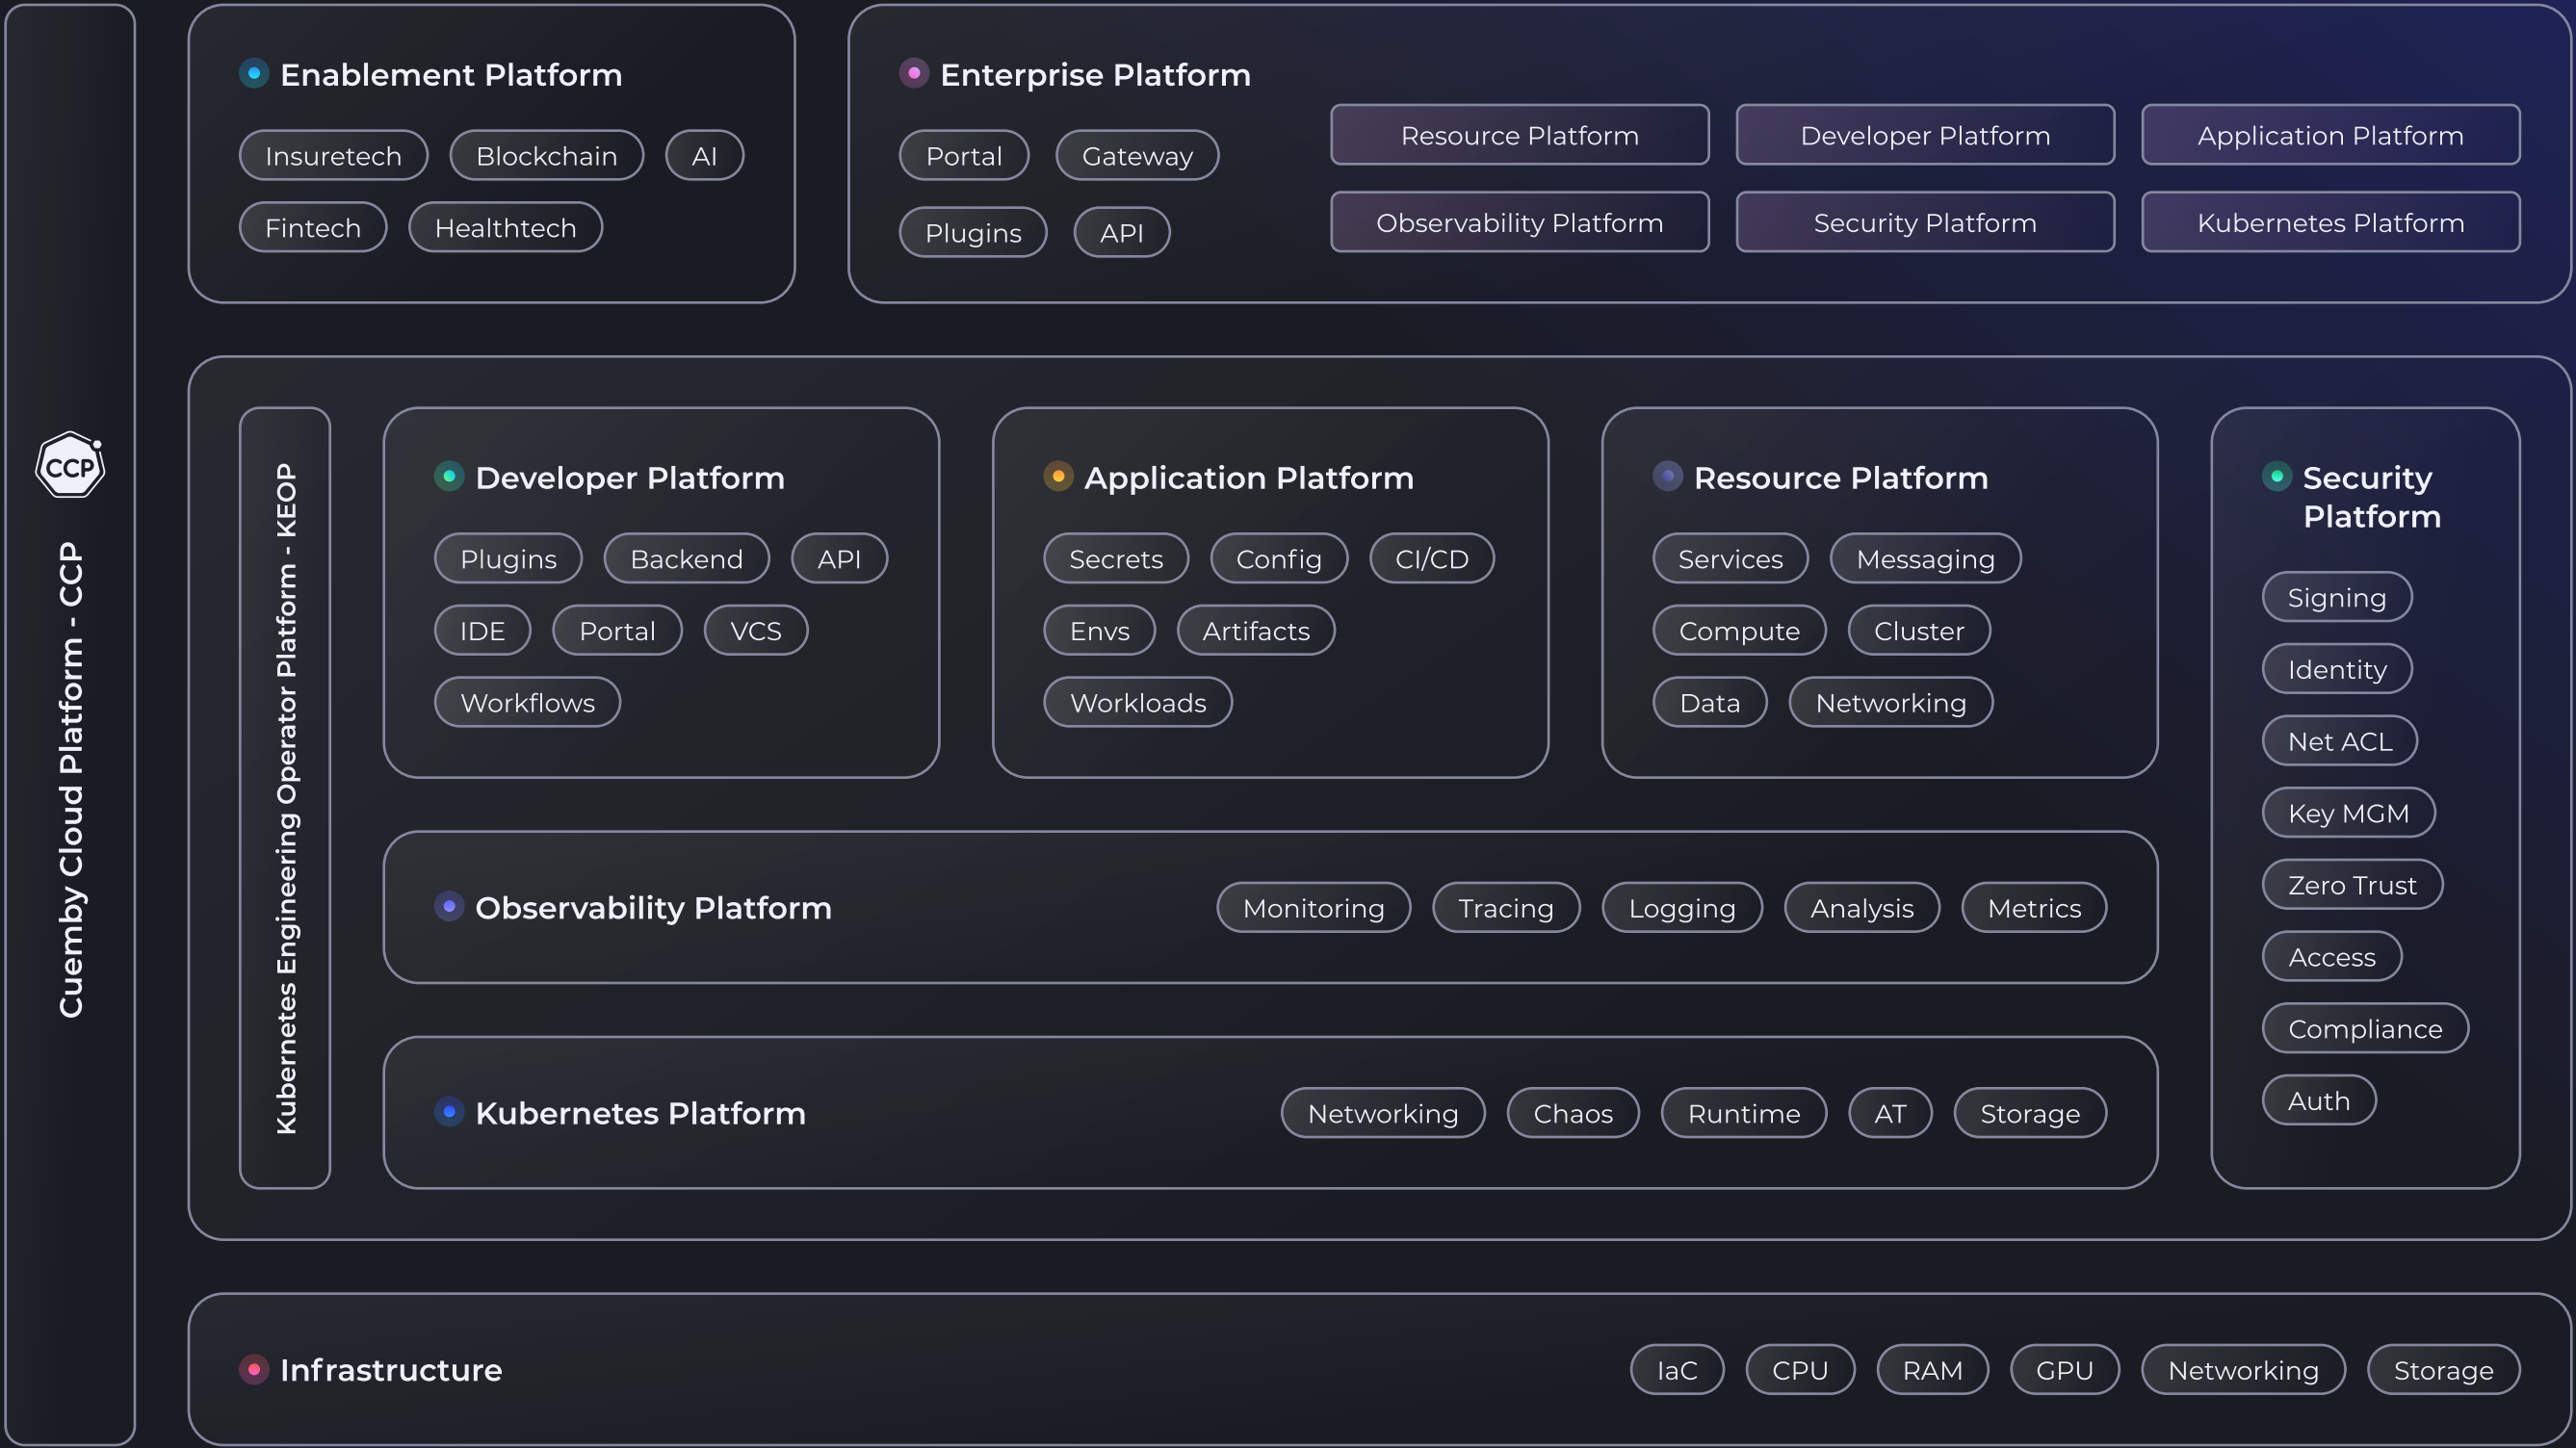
CCP

Cuemby Cloud Platform - CCP

Enablement Platform

Insuretech Blockchain AI

Fintech Healthtech

Enterprise Platform

Portal Gateway

Plugins API

Resource Platform
Developer Platform
Application Platform
Observability Platform
Security Platform
Kubernetes Platform

Kubernetes Engineering Operator Platform - KEOP

Developer Platform

Plugins Backend API

IDE Portal VCS

Workflows

Application Platform

Secrets Config CI/CD

Envs Artifacts

Workloads

Resource Platform

Services Messaging

Compute Cluster

Data Networking

Security Platform

Signing

Identity

Net ACL

Key MGM

Zero Trust

Access

Compliance

Auth

Observability Platform

Monitoring Tracing Logging Analysis Metrics

Kubernetes Platform

Networking Chaos Runtime AT Storage

Infrastructure

IaC CPU RAM GPU Networking Storage